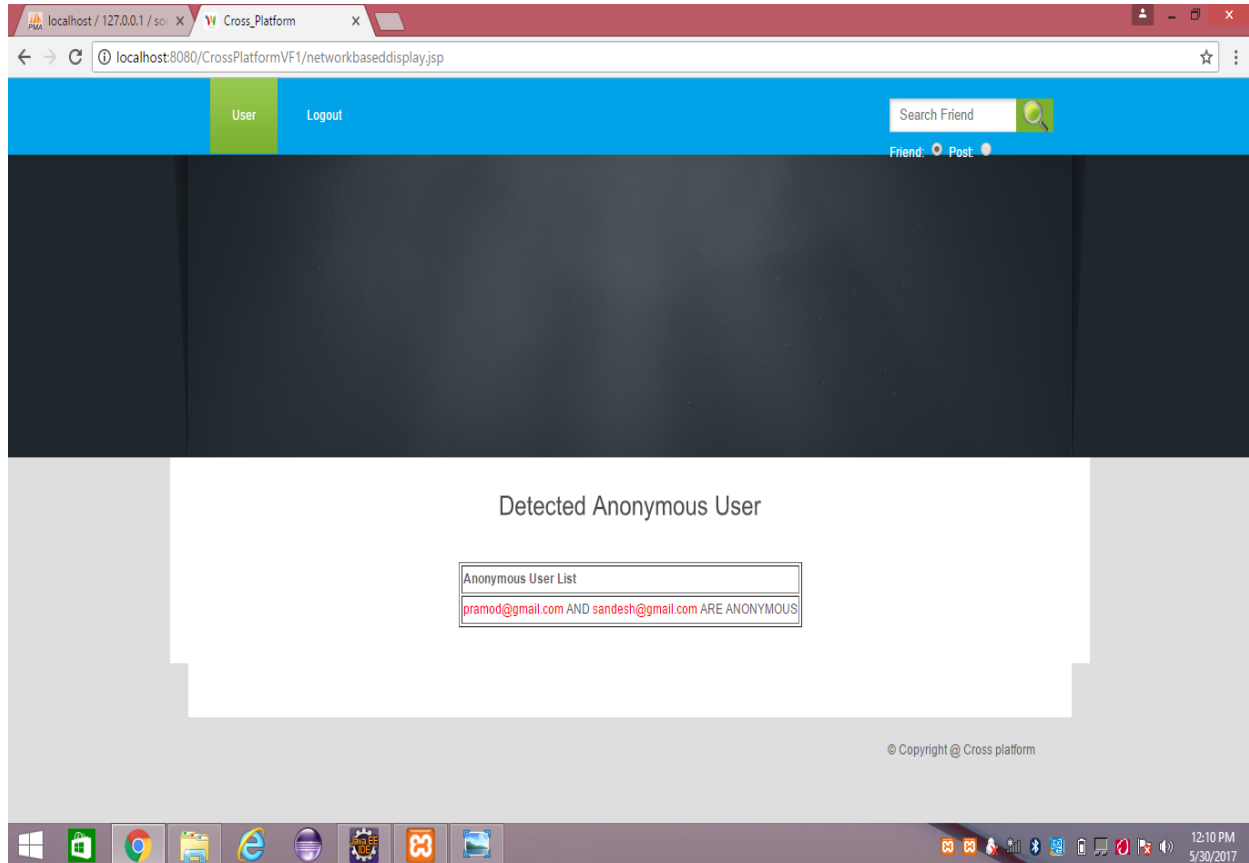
localhost / 127.0.0.1 / so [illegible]
Cross_Platform
localhost:8080/CrossPlatformVF1/networkbaseddisplay.jsp

User
Logout

Search Friend
Friend: Post

Detected Anonymous User

| Anonymous User List |
|---|
| pramod@gmail.com AND sandesh@gmail.com ARE ANONYMOUS |

© Copyright @ Cross platform

12:10 PM
5/30/2017